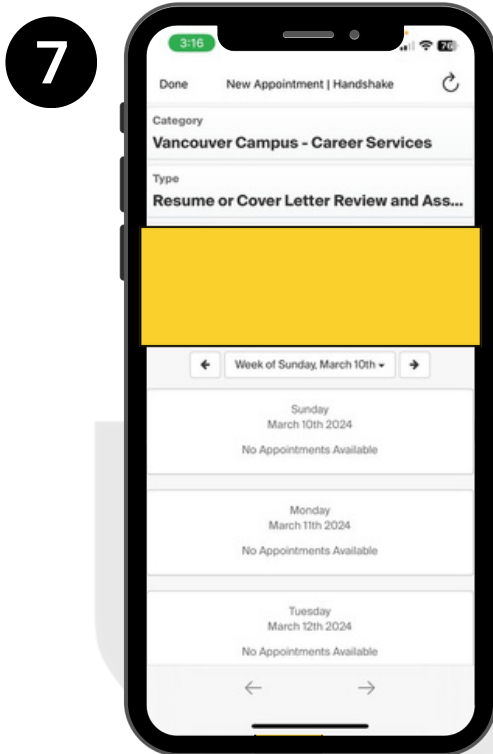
7

3:16

76

Done New Appointment | Handshake

Category
Vancouver Campus - Career Services

Type
Resume or Cover Letter Review and Ass...

Week of Sunday, March 10th

Sunday
March 10th 2024
No Appointments Available

Monday
March 11th 2024
No Appointments Available

Tuesday
March 12th 2024
No Appointments Available